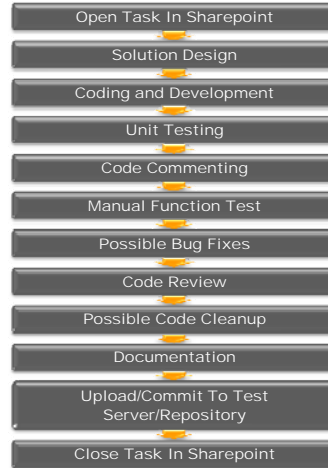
Open Task In Sharepoint

Solution Design

Coding and Development

Unit Testing

Code Commenting

Manual Function Test

Possible Bug Fixes

Code Review

Possible Code Cleanup

Documentation

Upload/Commit To Test Server/Repository

Close Task In Sharepoint